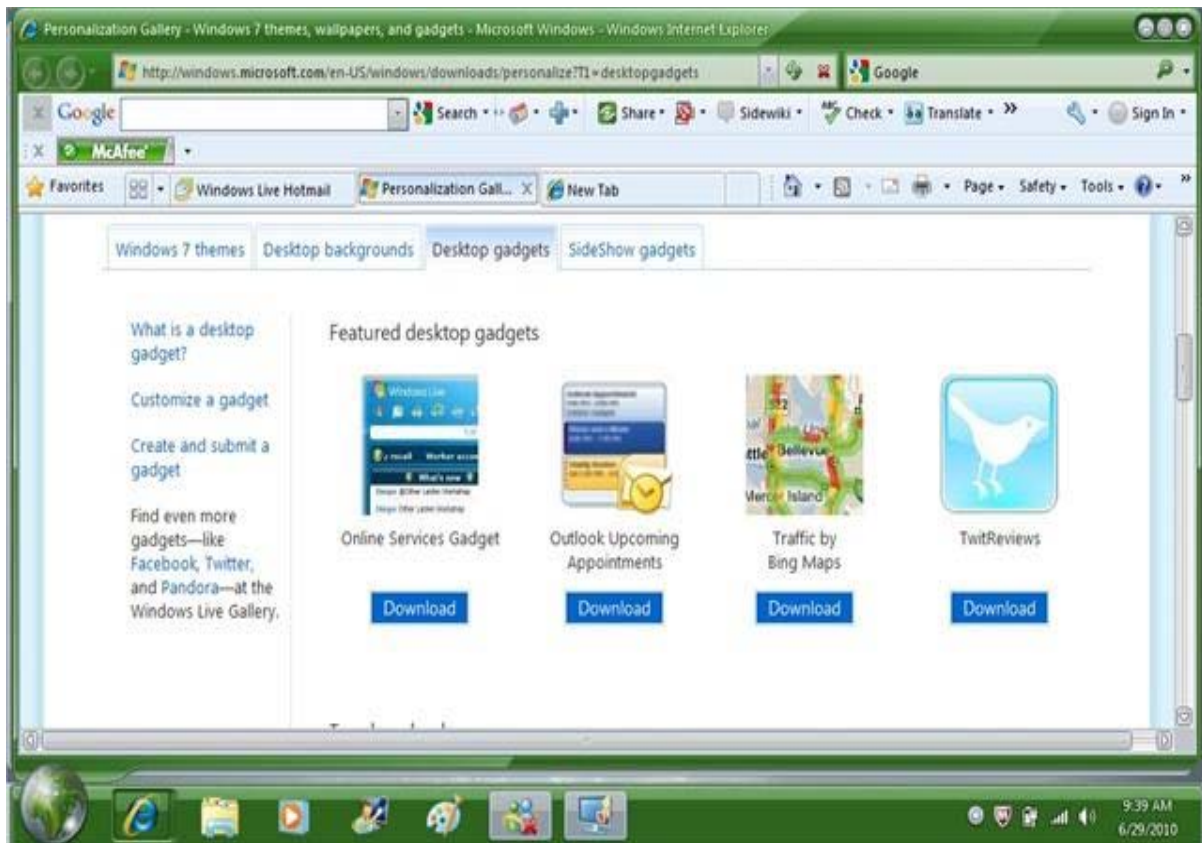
Personalization Gallery - Windows 7 themes, wallpapers, and gadgets - Microsoft Windows - Windows Internet Explorer

http://windows.microsoft.com/en-US/windows/downloads/personalize?T1=desktopgadgets

Google

Google Search Share Sidewiki Check Translate Sign In

McAfee

Favorites Windows Live Hotmail Personalization Gall... New Tab Page Safety Tools

Windows 7 themes Desktop backgrounds Desktop gadgets SideShow gadgets

What is a desktop gadget?

Customize a gadget

Create and submit a gadget

Find even more gadgets—like Facebook, Twitter, and Pandora—at the Windows Live Gallery.

Featured desktop gadgets

Online Services Gadget

Download

Outlook Upcoming Appointments

Download

Traffic by Bing Maps

Download

TwitReviews

Download

9:39 AM
6/29/2010